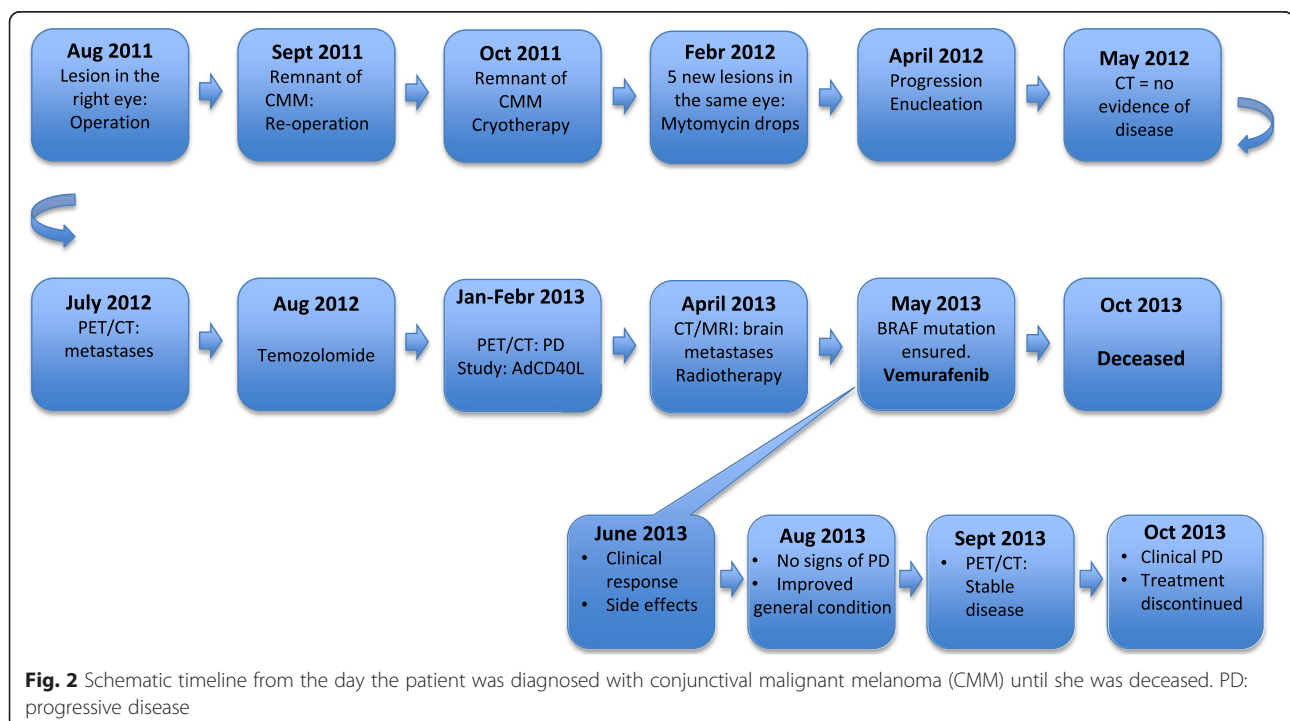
Aug 2011
Lesion in the right eye: Operation

Sept 2011
Remnant of CMM: Re-operation

Oct 2011
Remnant of CMM Cryotherapy

Febr 2012
5 new lesions in the same eye: Mytomycin drops

April 2012
Progression Enucleation

May 2012
CT = no evidence of disease

July 2012
PET/CT: metastases

Aug 2012
Temozolomide

Jan-Febr 2013
PET/CT: PD
Study: AdCD40L

April 2013
CT/MRI: brain metastases Radiotherapy

May 2013
BRAF mutation ensured.
**Vemurafenib**

Oct 2013
**Deceased**

June 2013
• Clinical response
• Side effects

Aug 2013
• No signs of PD
• Improved general condition

Sept 2013
• PET/CT: Stable disease

Oct 2013
• Clinical PD
• Treatment discontinued

**Fig. 2** Schematic timeline from the day the patient was diagnosed with conjunctival malignant melanoma (CMM) until she was deceased. PD: progressive disease